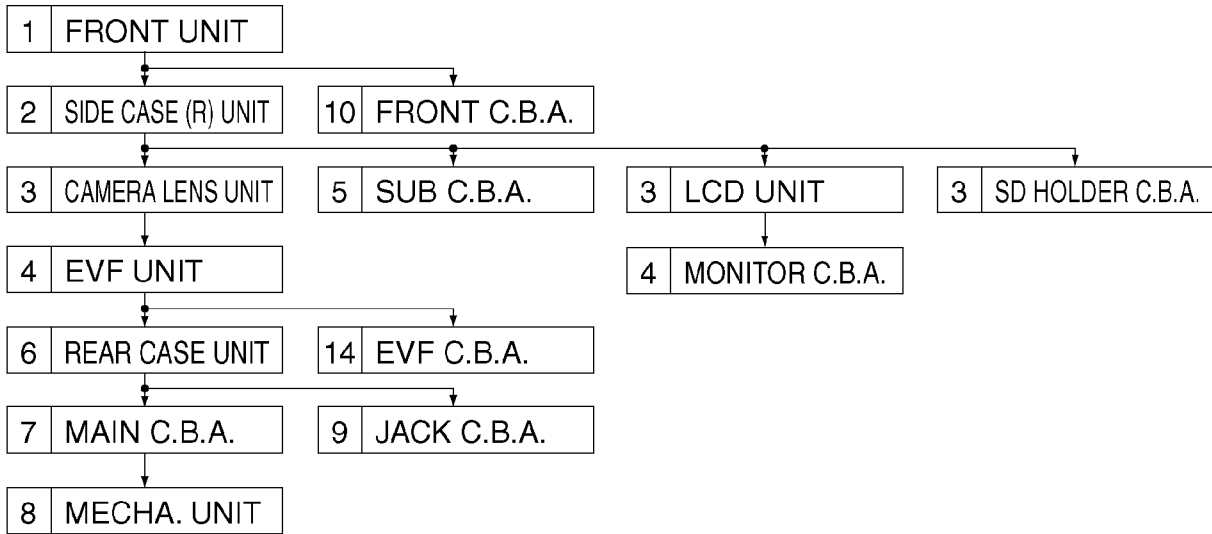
1 FRONT UNIT

2 SIDE CASE (R) UNIT

10 FRONT C.B.A.

3 CAMERA LENS UNIT

5 SUB C.B.A.

3 LCD UNIT

3 SD HOLDER C.B.A.

4 EVF UNIT

4 MONITOR C.B.A.

6 REAR CASE UNIT

14 EVF C.B.A.

7 MAIN C.B.A.

9 JACK C.B.A.

8 MECHA. UNIT